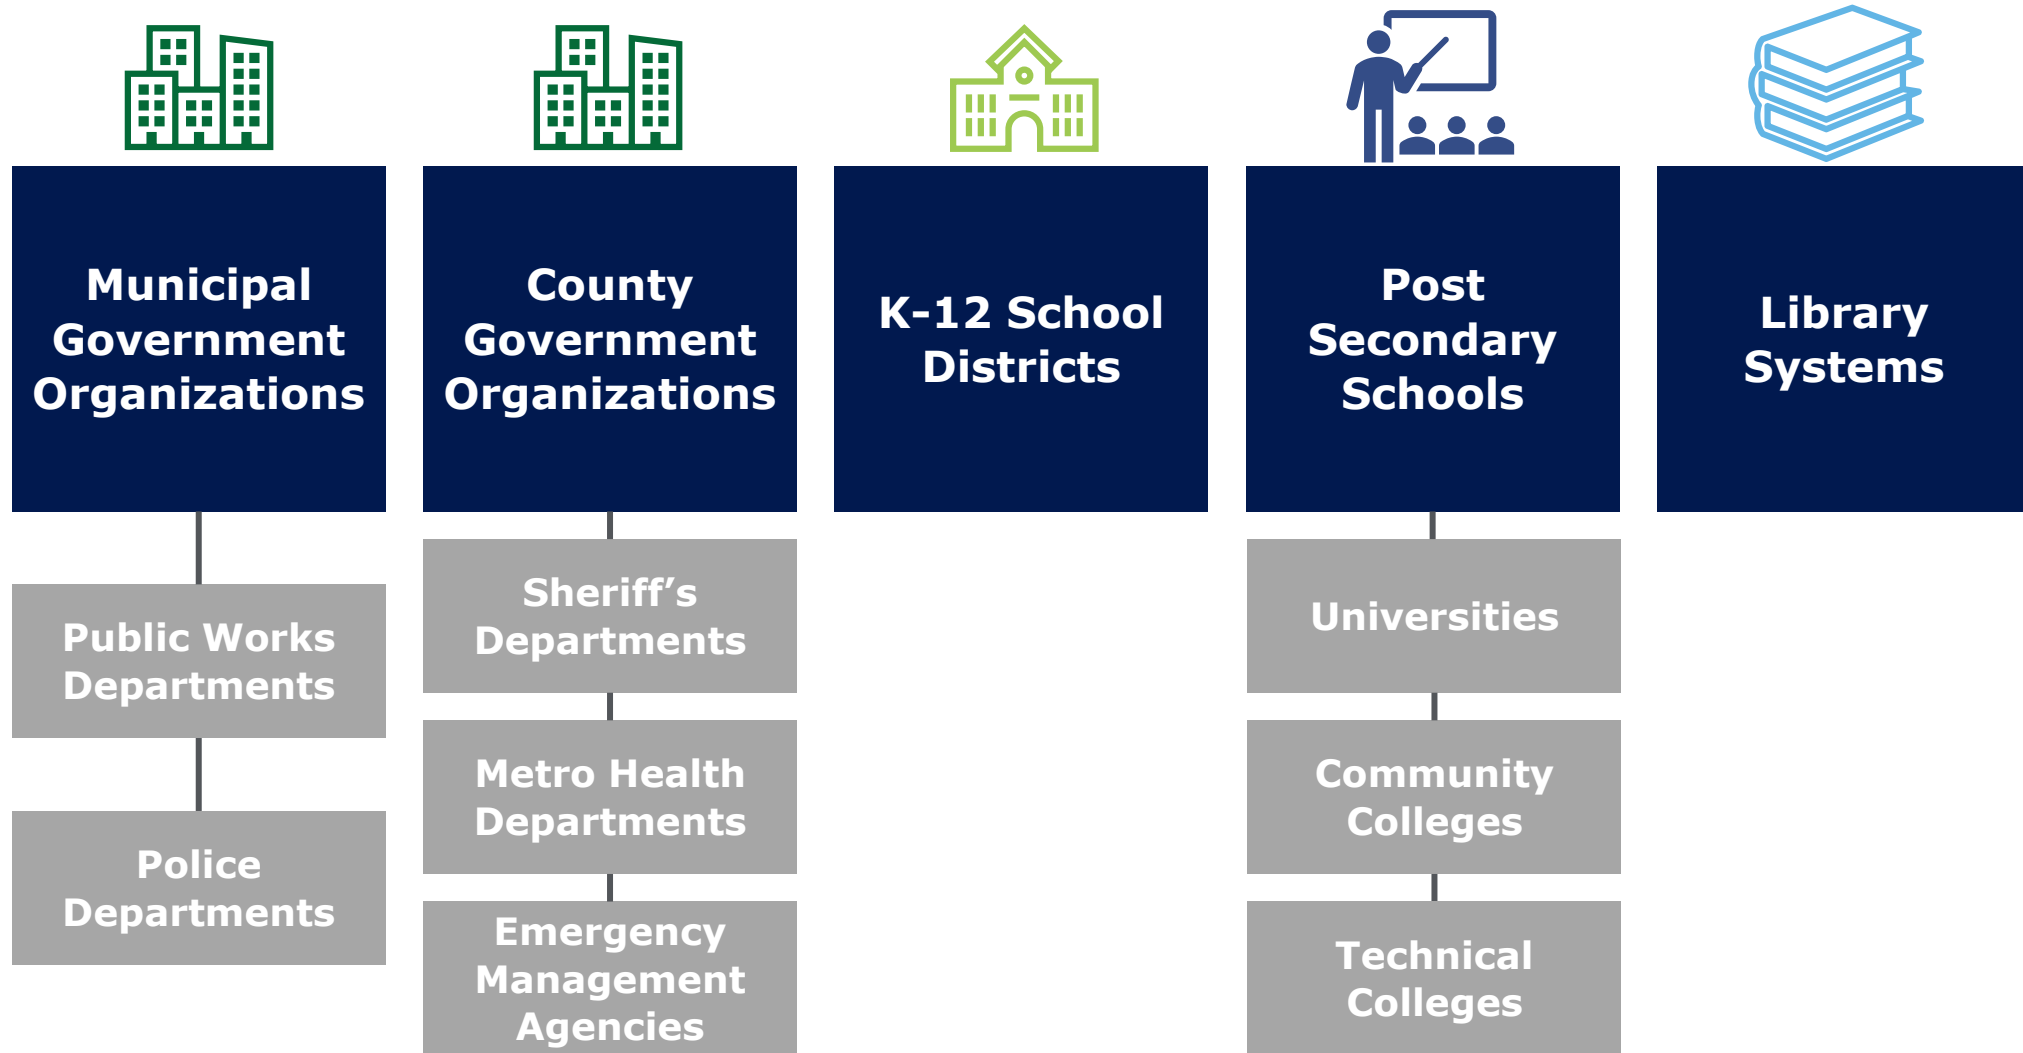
Municipal Government Organizations

Public Works Departments

Police Departments

County Government Organizations

Sheriff’s Departments

Metro Health Departments

Emergency Management Agencies

K-12 School Districts

Post Secondary Schools

Universities

Community Colleges

Technical Colleges

Library Systems